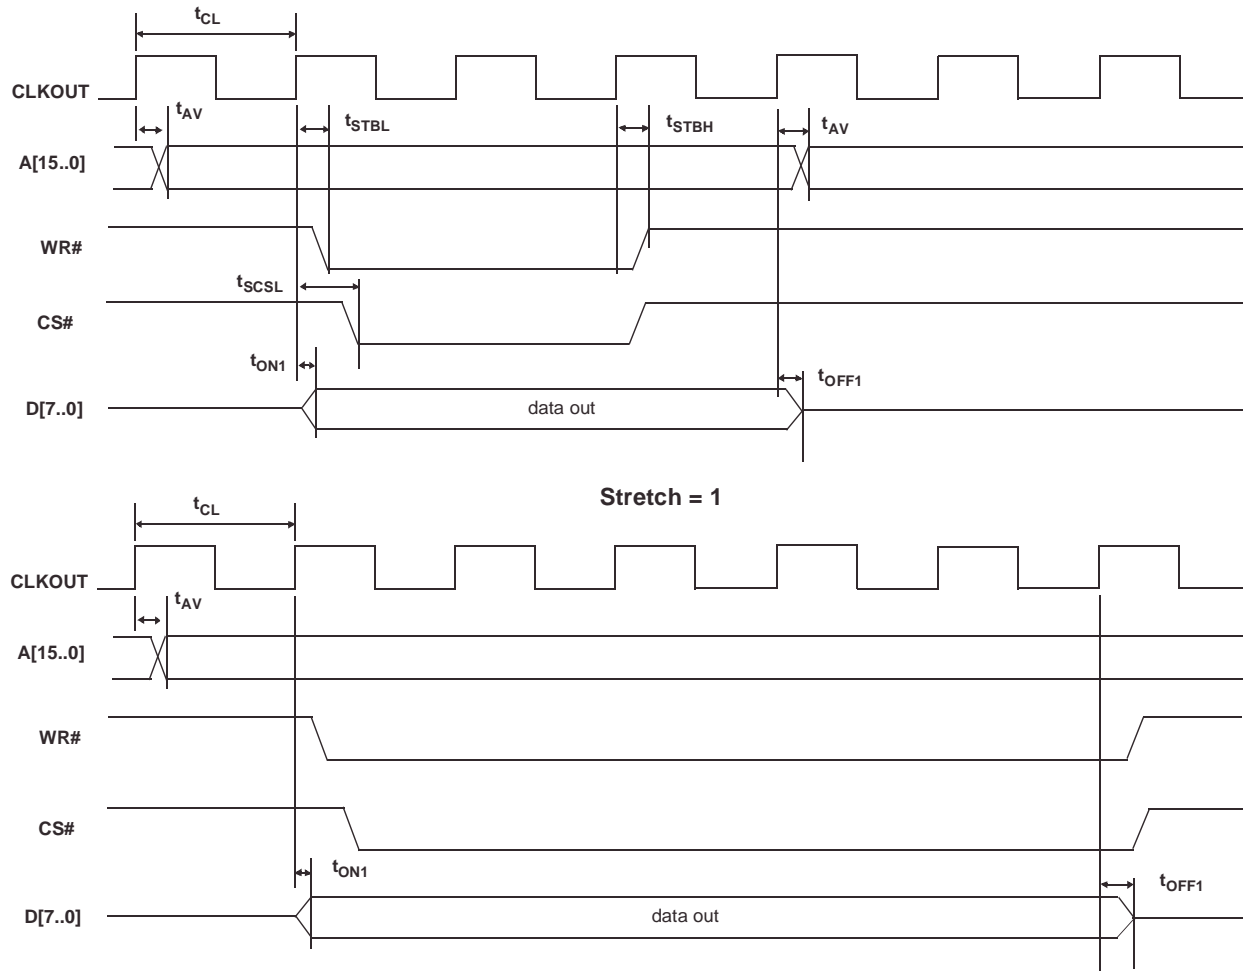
$t_{CL}$

CLKOUT

$t_{AV}$

$t_{STBL}$

$t_{STBH}$

$t_{AV}$

A[15..0]

WR#

$t_{SCSL}$

CS#

$t_{ON1}$

$t_{OFF1}$

D[7..0]

data out

Stretch = 1

$t_{CL}$

CLKOUT

$t_{AV}$

A[15..0]

WR#

CS#

$t_{ON1}$

$t_{OFF1}$

D[7..0]

data out